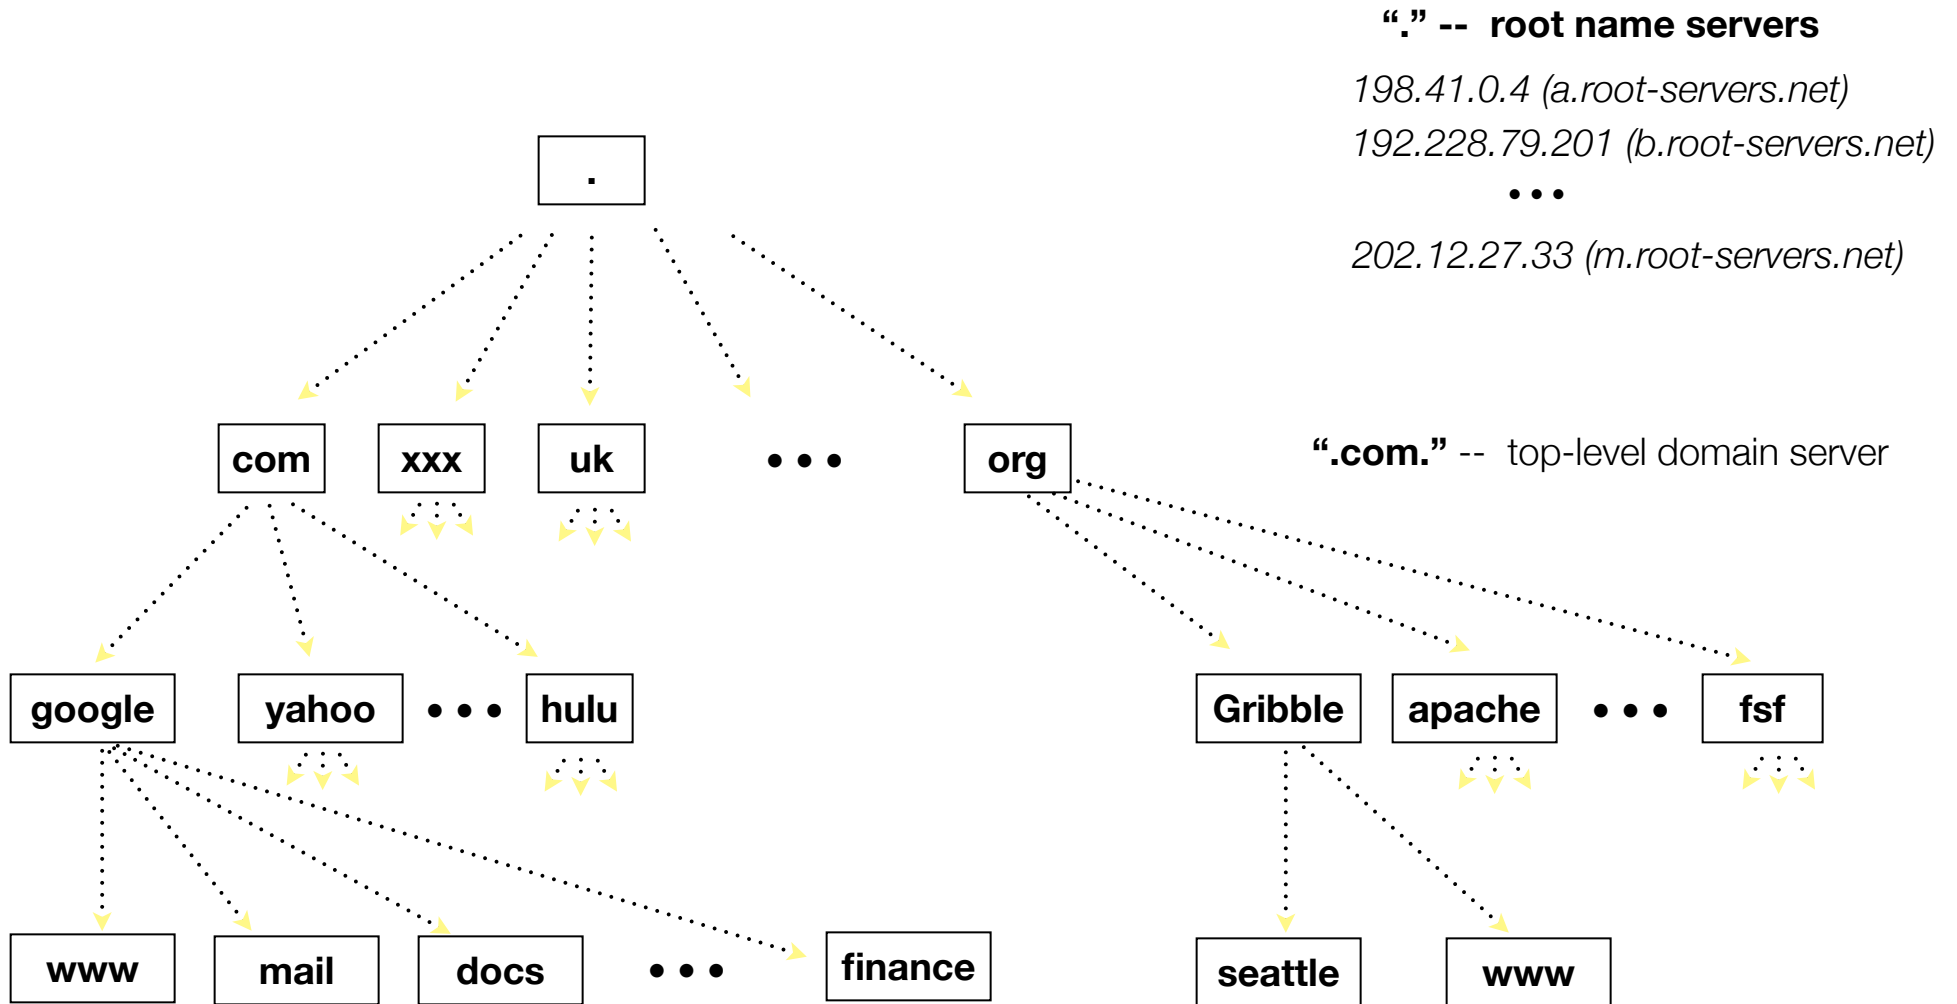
“.” -- root name servers

198.41.0.4 (a.root-servers.net)

192.228.79.201 (b.root-servers.net)

• • •

202.12.27.33 (m.root-servers.net)

.

com

xxx

uk

• • •

org

“.com.” -- top-level domain server

google

yahoo

• • •

hulu

Gribble

apache

• • •

fsf

www

mail

docs

• • •

finance

seattle

www